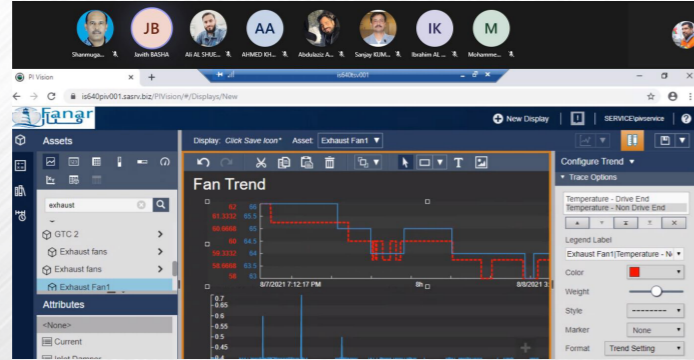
Shanmuga... JB Javith BASHA Ali AL SHUE... AA AHMED KH... Abdulaziz A... Sanjay KUM... IK Ibrahim AL ... M Mohamme...

PI Vision
is640tsv001
is640piv001.sasrv.biz/PIVision/#/Displays/New
Fanar
New Display
SERVICE\piservice
Assets
Display: Click Save Icon* Asset: Exhaust Fan1
exhaust
GTC 2
Exhaust fans
Exhaust fans
Exhaust Fan1
Attributes
<None>
Current
Inlet Damper
Fan Trend
62
61.3332
60.6668
60
59.3332
58.6668
58
66
65.5
65
64.5
64
63.5
63
8/7/2021 7:12:17 PM
8h
8/8/2021 3
0.7
0.65
0.6
0.55
0.5
0.45
0.4
Configure Trend
Trace Options
Temperature - Drive End
Temperature - Non Drive End
Legend Label
Exhaust Fan1|Temperature - No
Color
Weight
Style
Marker
None
Format
Trend Setting